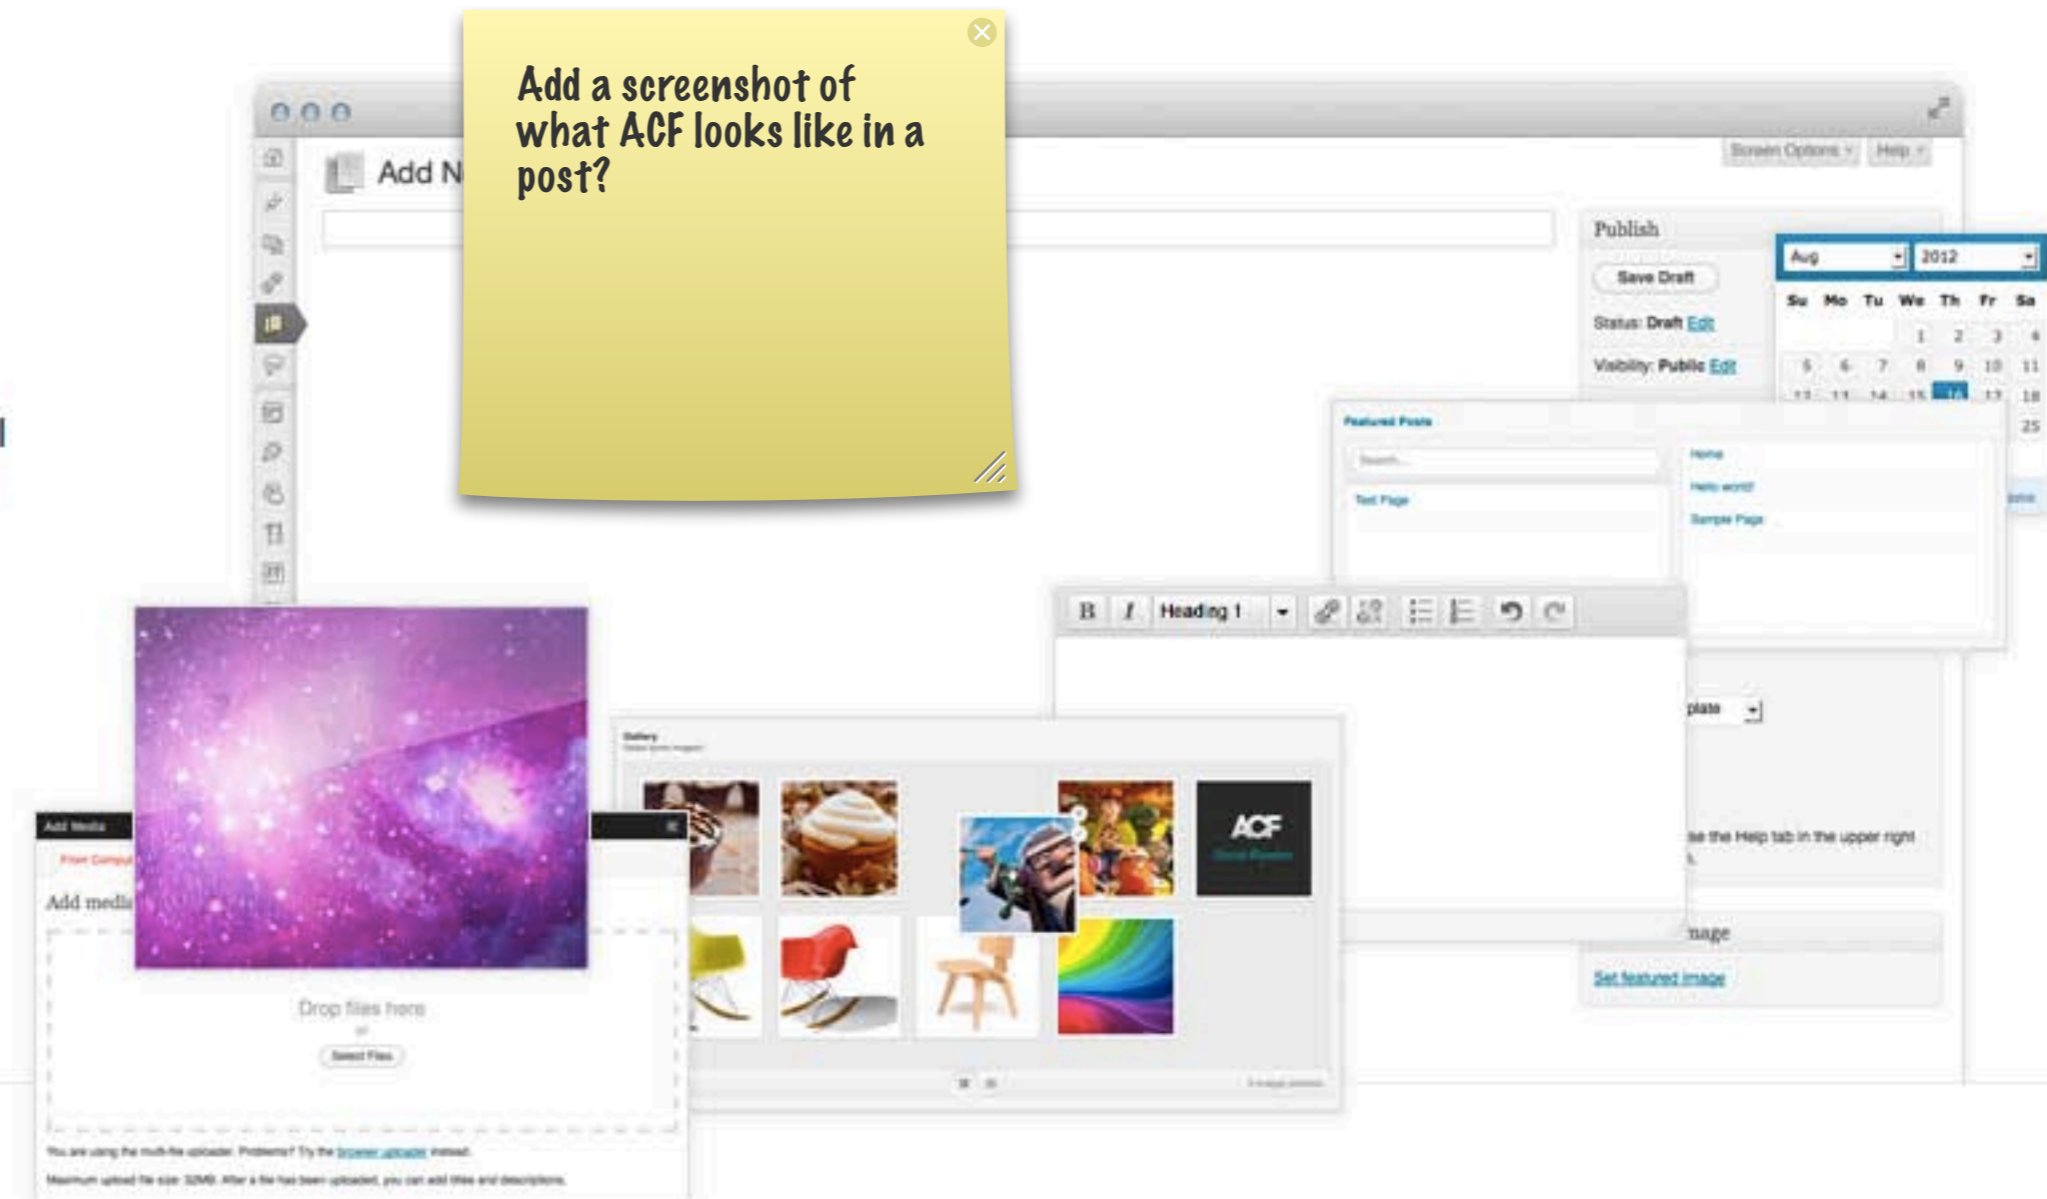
Add a screenshot of what ACF looks like in a post?

Add N

Screen Options

Help

Publish

Save Draft

Status: Draft Edit

Visibility: Public Edit

Aug

2012

| Su | Mo | Tu | We | Th | Fr | Sa |
|---|---|---|---|---|---|---|
| | | | 1 | 2 | 3 | 4 |
| 5 | 6 | 7 | 8 | 9 | 10 | 11 |
| 12 | 13 | 14 | 15 | 16 | 17 | 18 |
| | | | | | | 25 |

Featured Posts

Search...

Test Page

Home

Hello world!

Sample Page

B I Heading 1

plate

se the Help tab in the upper right

Gallery

ACF

Add Media

From Computer

Add media

Drop files here

or

Select Files

You are using the multi-file uploader. Problems? Try the browser uploader instead.

Maximum upload file size: 32MB. After a file has been uploaded, you can add titles and descriptions.

mage

Set featured image